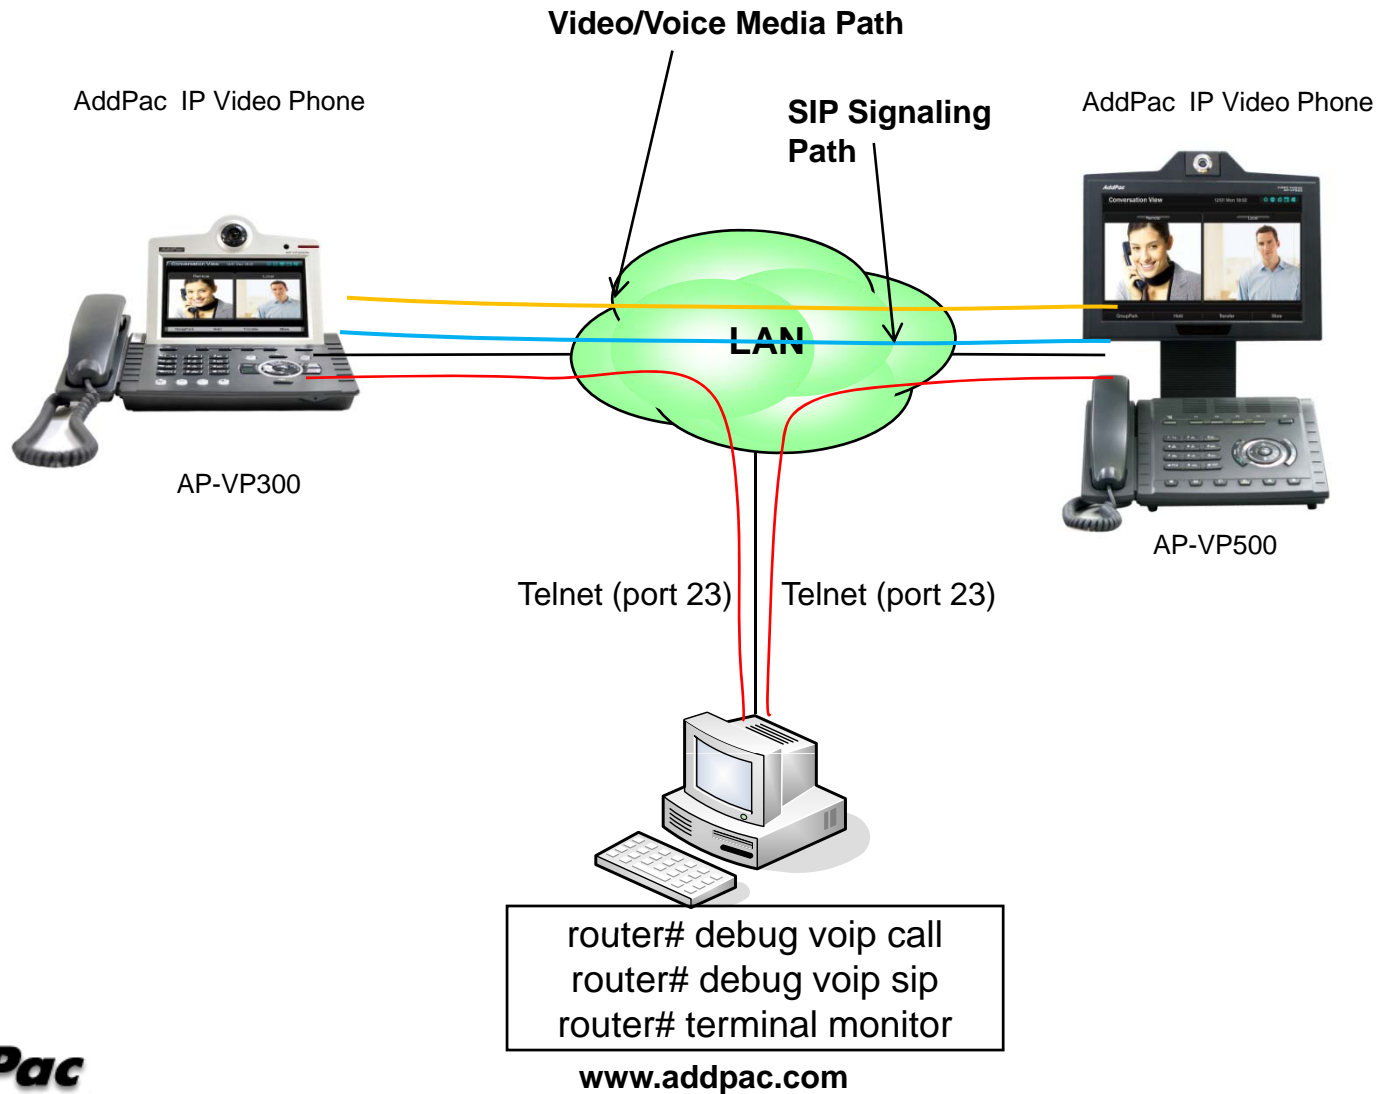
Video/Voice Media Path

AddPac IP Video Phone

SIP Signaling Path

AddPac IP Video Phone

LAN

AP-VP300

AP-VP500

Telnet (port 23)

Telnet (port 23)

router# debug voip call
router# debug voip sip
router# terminal monitor

Pac

www.addpac.com